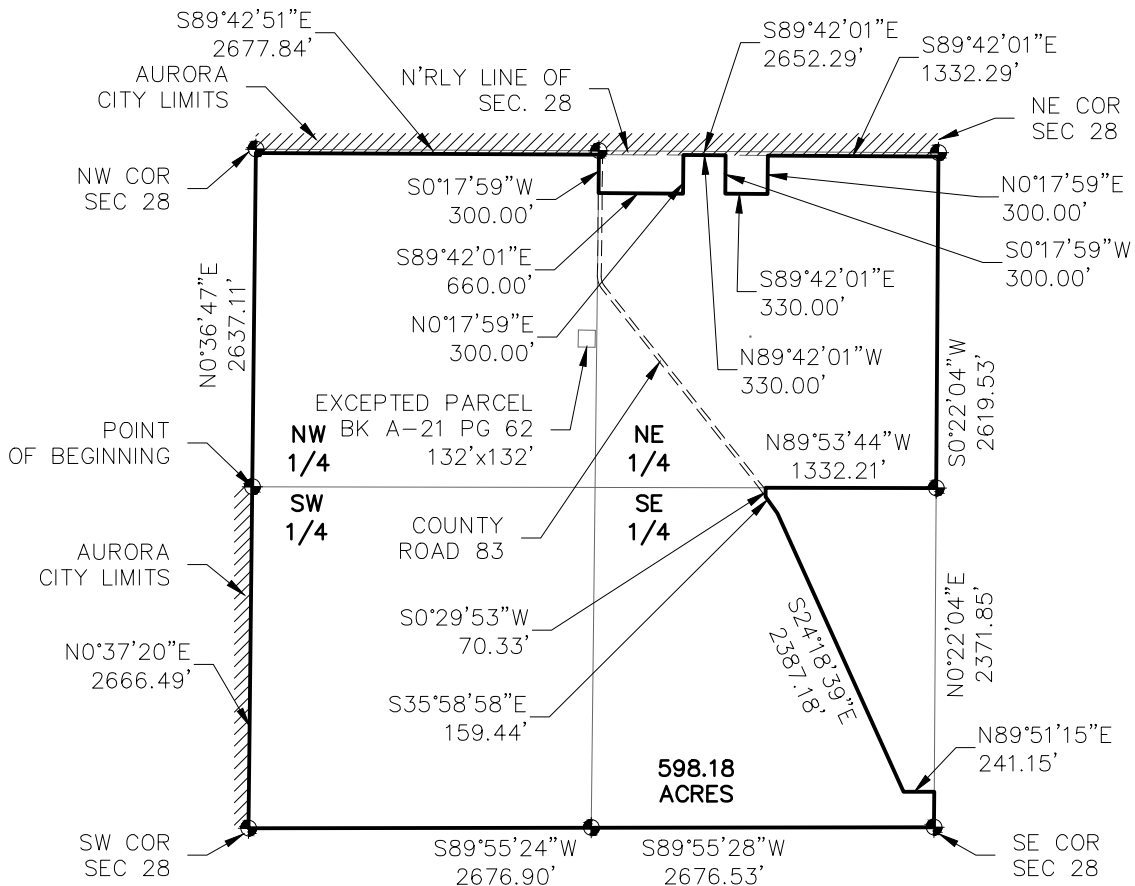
S89°42'51"E
2677.84'

AURORA
CITY LIMITS

N'RLY LINE OF
SEC. 28

S89°42'01"E
2652.29'

S89°42'01"E
1332.29'

NE COR
SEC 28

NW COR
SEC 28

S0°17'59"W
300.00'

N0°17'59"E
300.00'

S0°17'59"W
300.00'

S89°42'01"E
660.00'

S89°42'01"E
330.00'

N0°36'47"E
2637.11'

N0°17'59"E
300.00'

N89°42'01"W
330.00'

S0°22'04"W
2619.53'

EXCEPTED PARCEL
BK A-21 PG 62
132'x132'

POINT
OF BEGINNING

NW
1/4

NE
1/4

N89°53'44"W
1332.21'

SW
1/4

SE
1/4

COUNTY
ROAD 83

AURORA
CITY LIMITS

S0°29'53"W
70.33'

S24°18'39"E
2387.18'

N0°22'04"E
2371.85'

N0°37'20"E
2666.49'

S35°58'58"E
159.44'

N89°51'15"E
241.15'

598.18
ACRES

SW COR
SEC 28

S89°55'24"W
2676.90'

S89°55'28"W
2676.53'

SE COR
SEC 28